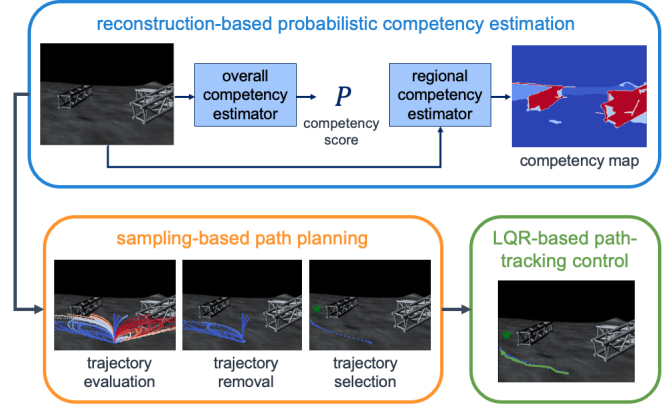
reconstruction-based probabilistic competency estimation

overall competency estimator

$P$

competency score

regional competency estimator

competency map

sampling-based path planning

trajectory evaluation

trajectory removal

trajectory selection

LQR-based path-tracking control